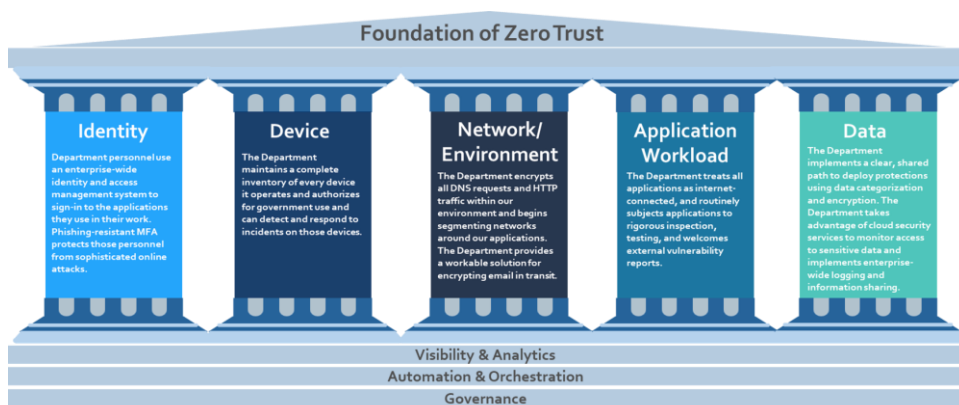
Foundation of Zero Trust

Identity

Department personnel use an enterprise-wide identity and access management system to sign-in to the applications they use in their work. Phishing-resistant MFA protects those personnel from sophisticated online attacks.

Device

The Department maintains a complete inventory of every device it operates and authorizes for government use and can detect and respond to incidents on those devices.

Network/ Environment

The Department encrypts all DNS requests and HTTP traffic within our environment and begins segmenting networks around our applications. The Department provides a workable solution for encrypting email in transit.

Application Workload

The Department treats all applications as internet-connected, and routinely subjects applications to rigorous inspection, testing, and welcomes external vulnerability reports.

Data

The Department implements a clear, shared path to deploy protections using data categorization and encryption. The Department takes advantage of cloud security services to monitor access to sensitive data and implements enterprise-wide logging and information sharing.

Visibility & Analytics

Automation & Orchestration

Governance